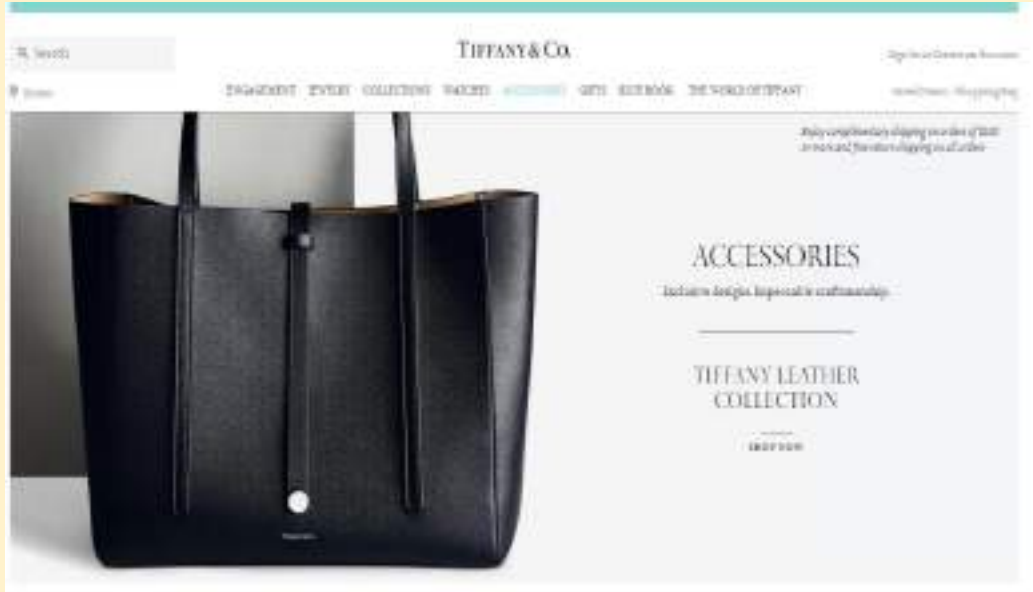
Search

TIFFANY&CO.

Sign In or Create an Account

Stores

ENGAGEMENT JEWELRY COLLECTIONS WATCHES ACCESSORIES GIFTS BLUE BOOK THE WORLD OF TIFFANY

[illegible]

Enjoy complimentary shipping on orders of $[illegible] or more and free return shipping on all orders

ACCESSORIES

Exclusive designs. Impeccable craftsmanship.

TIFFANY LEATHER COLLECTION

SHOP NOW